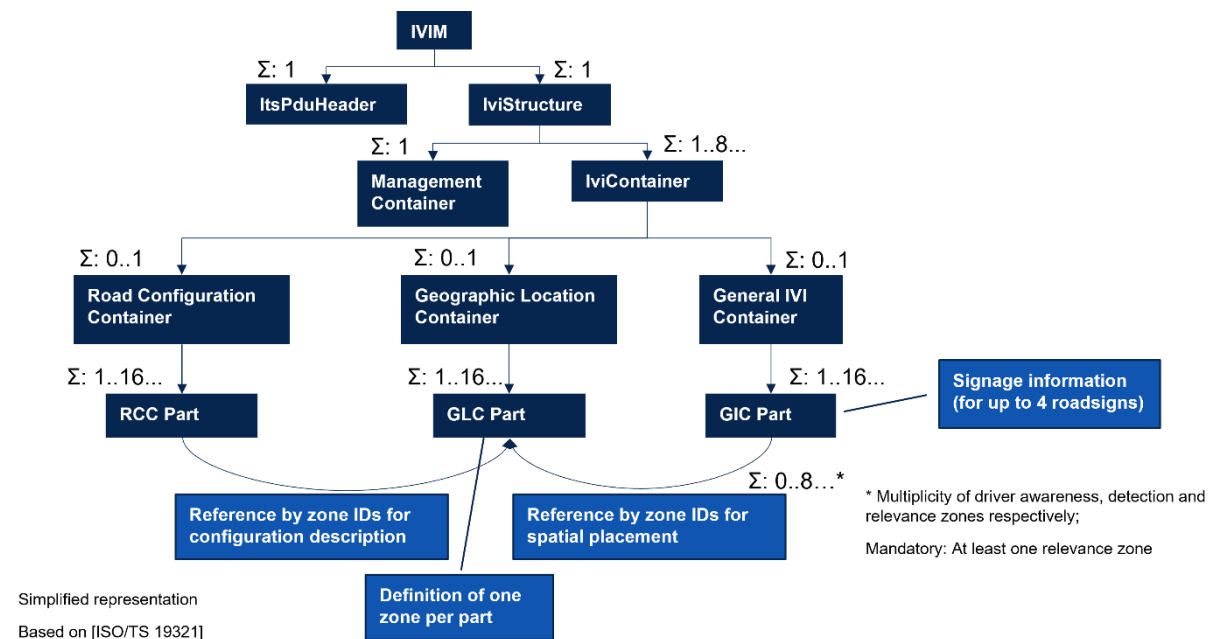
IVIM

Σ: 1
ItsPduHeader

Σ: 1
IviStructure

Σ: 1
Management Container

Σ: 1..8...
IviContainer

Σ: 0..1
Road Configuration Container

Σ: 0..1
Geographic Location Container

Σ: 0..1
General IVI Container

Σ: 1..16...
RCC Part

Σ: 1..16...
GLC Part

Σ: 1..16...
GIC Part

Signage information (for up to 4 roadsigns)

Σ: 0..8…*

Reference by zone IDs for configuration description

Reference by zone IDs for spatial placement

* Multiplicity of driver awareness, detection and relevance zones respectively;

Mandatory: At least one relevance zone

Definition of one zone per part

Simplified representation

Based on [ISO/TS 19321]